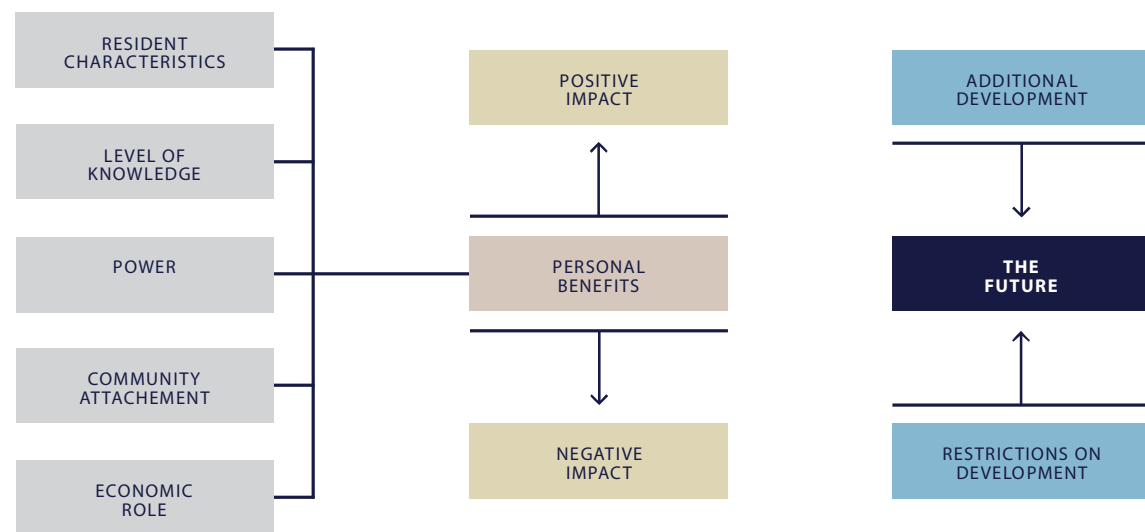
RESIDENT CHARACTERISTICS

LEVEL OF KNOWLEDGE

POWER

COMMUNITY ATTACHEMENT

ECONOMIC ROLE

POSITIVE IMPACT

PERSONAL BENEFITS

NEGATIVE IMPACT

ADDITIONAL DEVELOPMENT

THE FUTURE

RESTRICTIONS ON DEVELOPMENT